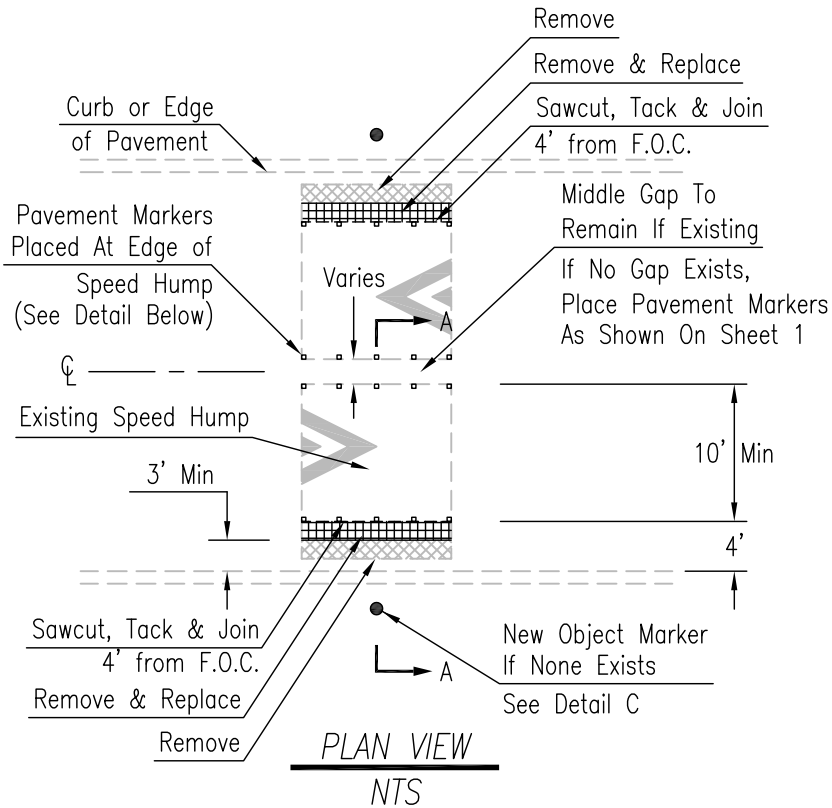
Remove

Remove & Replace

Curb or Edge of Pavement

Sawcut, Tack & Join 4' from F.O.C.

Pavement Markers Placed At Edge of Speed Hump (See Detail Below)

Middle Gap To Remain If Existing

If No Gap Exists, Place Pavement Markers As Shown On Sheet 1

Varies

A

$\mathbb{C}_L$

Existing Speed Hump

10' Min

3' Min

4'

Sawcut, Tack & Join 4' from F.O.C.

Remove & Replace

Remove

New Object Marker If None Exists

See Detail C

A

PLAN VIEW

NTS